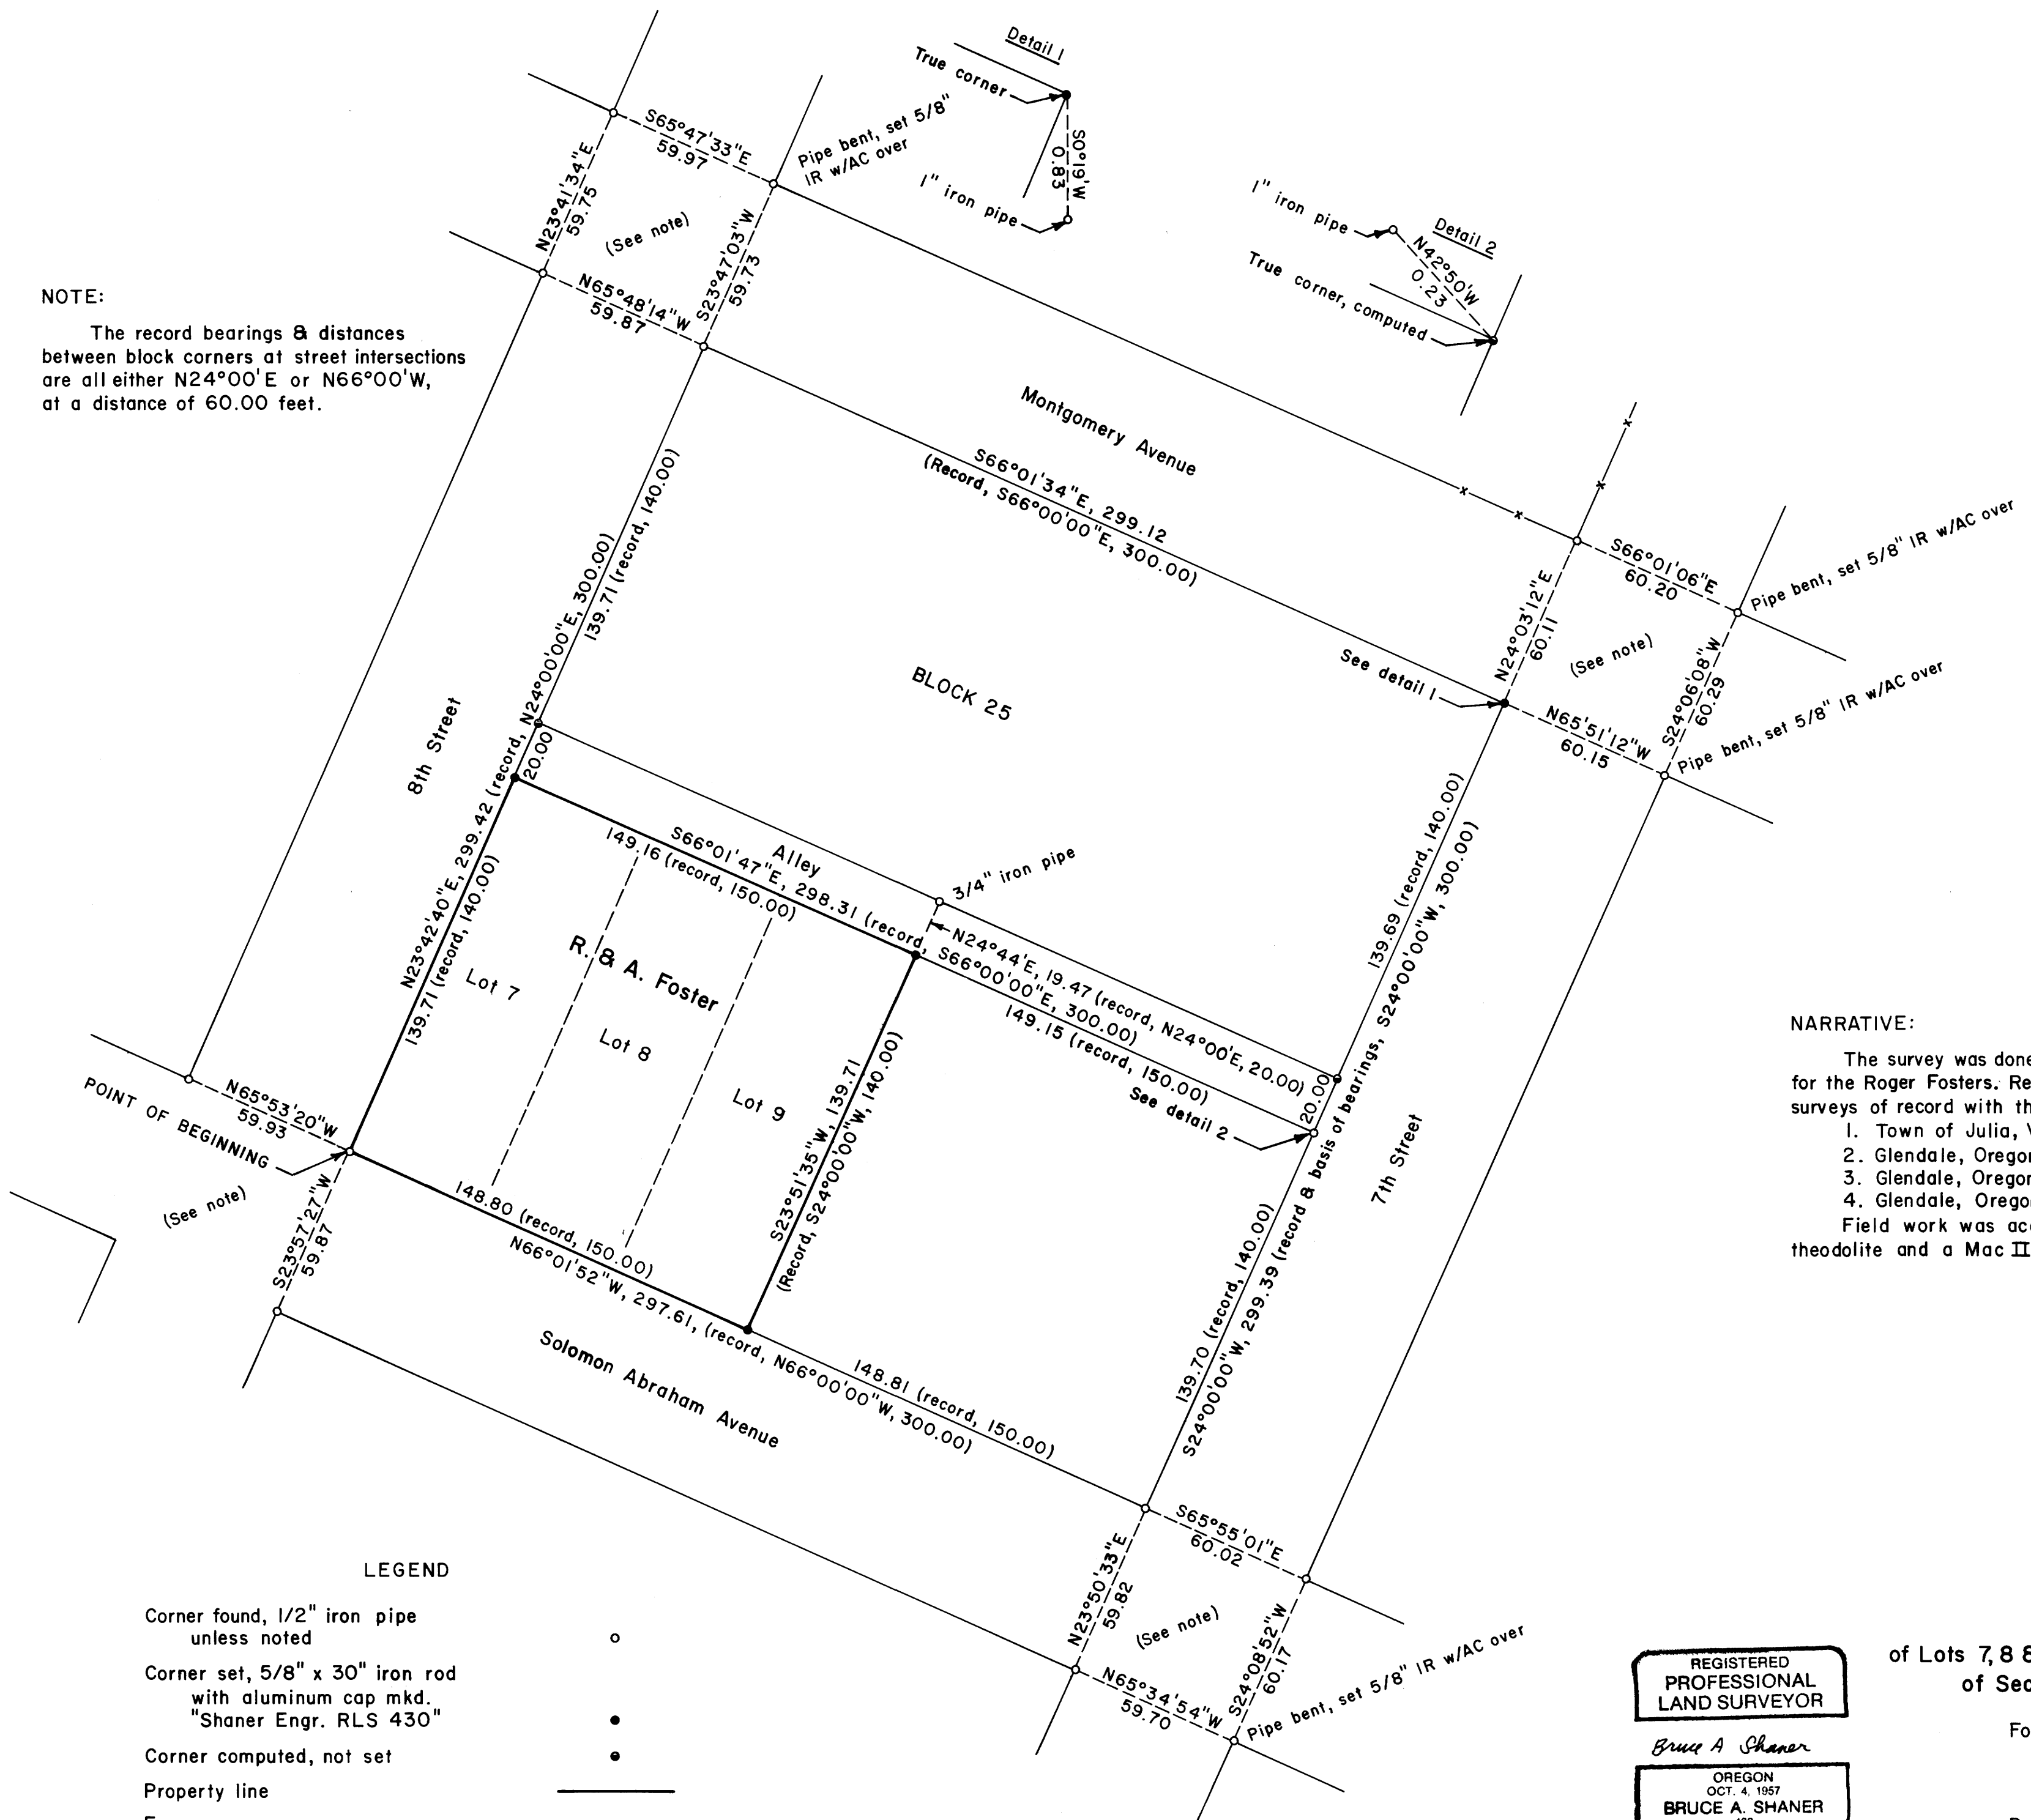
Detail 1

True corner

S0°19'W 0.83

1" iron pipe

Pipe bent, set 5/8" IR w/AC over

S65°47'33"E 59.97

N23°41'34"E 59.75

(See note)

S23°47'03"W 59.73

N65°48'14"W 59.87

1" iron pipe

Detail 2

N42°50'W 0.23

True corner, computed

NOTE:

The record bearings & distances between block corners at street intersections are all either N24°00'E or N66°00'W, at a distance of 60.00 feet.

Montgomery Avenue

S66°01'34"E, 299.12 (Record, S66°00'00"E, 300.00)

S66°01'06"E 60.20

Pipe bent, set 5/8" IR w/AC over

N24°03'12"E 60.11

(See note)

See detail 1

N65°51'12"W 60.15

S24°06'08"W 60.29

Pipe bent, set 5/8" IR w/AC over

139.71 (record, 140.00)

N24°00'00"E, 300.00)

BLOCK 25

8th Street

20.00

N23°42'40"E, 299.42 (record,

139.71 (record, 140.00)

Alley

149.16 (record, 150.00)

S66°01'47"E, 298.31 (record, S66°00'00"E, 300.00)

3/4" iron pipe

N24°44'E, 19.47 (record, N24°00'E, 20.00)

149.15 (record, 150.00)

139.69 (record, 140.00)

S24°00'00"W, 300.00)

20.00

See detail 2

R. & A. Foster

Lot 7

Lot 8

Lot 9

S23°51'35"W, 139.71 (Record, S24°00'00"W, 140.00)

POINT OF BEGINNING

N65°53'20"W 59.93

(See note)

S23°57'27"W 59.87

148.80 (record, 150.00)

N66°01'52"W, 297.61, (record, N66°00'00"W, 300.00)

148.81 (record, 150.00)

Solomon Abraham Avenue

139.70 (record, 140.00)

S24°00'00"W, 299.39 (record & basis of bearings,

7th Street

NARRATIVE:

The survey was done for the Roger Fosters. Re surveys of record with th
1. Town of Julia, V
2. Glendale, Oregon
3. Glendale, Oregon
4. Glendale, Orego
Field work was acc theodolite and a Mac II

S65°55'01"E 60.02

N23°50'33"E 59.82

(See note)

S24°08'52"W 60.17

N65°34'54"W 59.70

Pipe bent, set 5/8" IR w/AC over

LEGEND

Corner found, 1/2" iron pipe unless noted

Corner set, 5/8" x 30" iron rod with aluminum cap mkd. "Shaner Engr. RLS 430"

Corner computed, not set

Property line

REGISTERED PROFESSIONAL LAND SURVEYOR

Bruce A Shaner

OREGON OCT. 4, 1957 BRUCE A. SHANER

of Lots 7, 8 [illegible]
of Sec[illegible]

Fo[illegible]